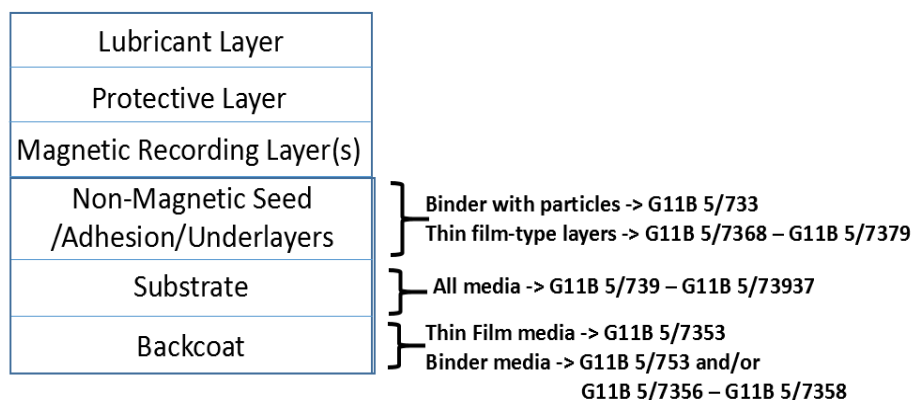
Lubricant Layer

Protective Layer

Magnetic Recording Layer(s)

Non-Magnetic Seed /Adhesion/Underlayers

Substrate

Backcoat

Binder with particles -> G11B 5/733
Thin film-type layers -> G11B 5/7368 – G11B 5/7379

All media -> G11B 5/739 – G11B 5/73937

Thin Film media -> G11B 5/7353
Binder media -> G11B 5/753 and/or G11B 5/7356 – G11B 5/7358